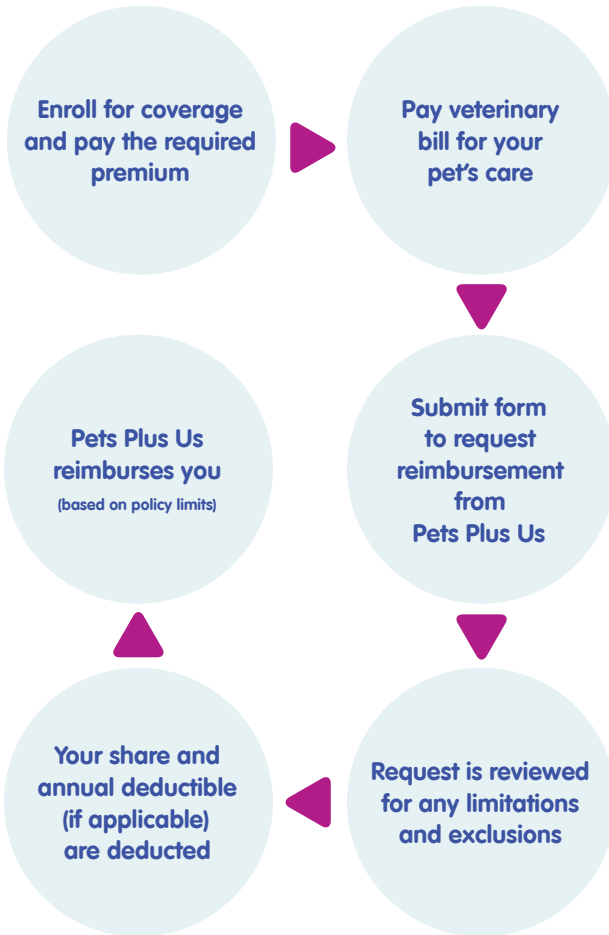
Enroll for coverage and pay the required premium

Pay veterinary bill for your pet's care

Submit form to request reimbursement from Pets Plus Us

Request is reviewed for any limitations and exclusions

Your share and annual deductible (if applicable) are deducted

Pets Plus Us reimburses you (based on policy limits)